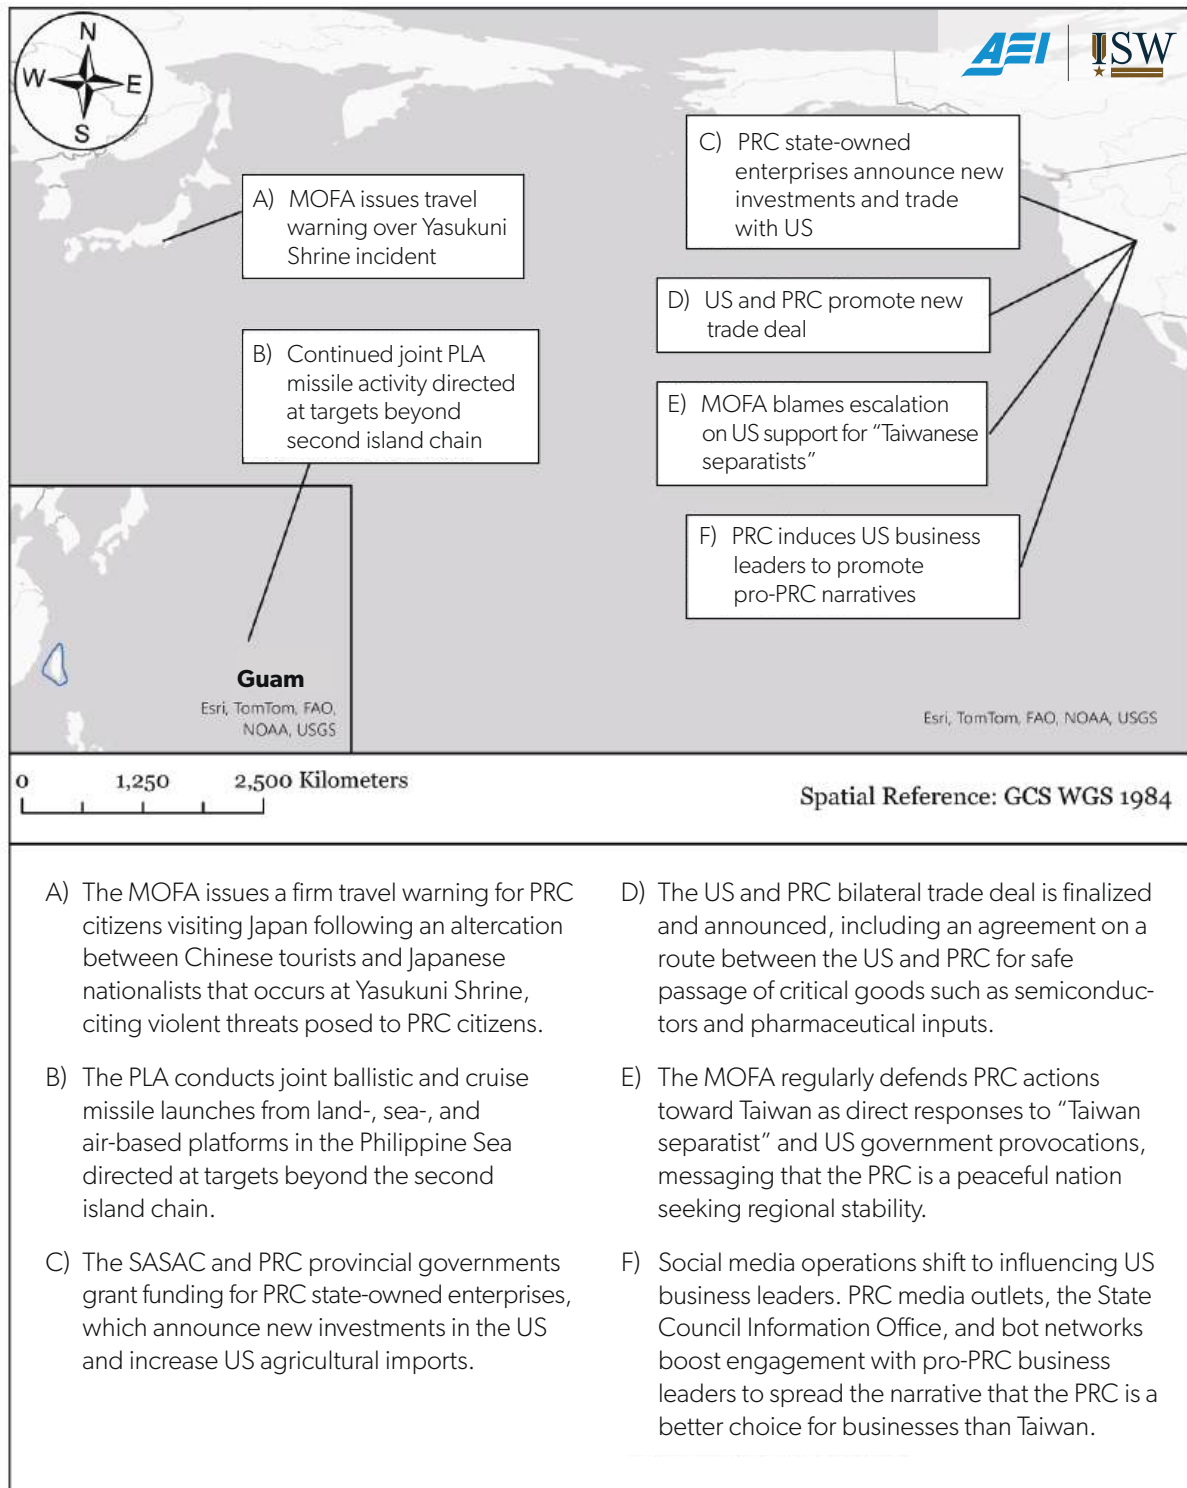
N
W
E
S

AEI ISW

C) PRC state-owned enterprises announce new investments and trade with US

A) MOFA issues travel warning over Yasukuni Shrine incident

D) US and PRC promote new trade deal

B) Continued joint PLA missile activity directed at targets beyond second island chain

E) MOFA blames escalation on US support for "Taiwanese separatists"

F) PRC induces US business leaders to promote pro-PRC narratives

Guam
Esri, TomTom, FAO, NOAA, USGS

Esri, TomTom, FAO, NOAA, USGS

0 1,250 2,500 Kilometers

Spatial Reference: GCS WGS 1984

A) The MOFA issues a firm travel warning for PRC citizens visiting Japan following an altercation between Chinese tourists and Japanese nationalists that occurs at Yasukuni Shrine, citing violent threats posed to PRC citizens.

B) The PLA conducts joint ballistic and cruise missile launches from land-, sea-, and air-based platforms in the Philippine Sea directed at targets beyond the second island chain.

C) The SASAC and PRC provincial governments grant funding for PRC state-owned enterprises, which announce new investments in the US and increase US agricultural imports.

D) The US and PRC bilateral trade deal is finalized and announced, including an agreement on a route between the US and PRC for safe passage of critical goods such as semiconductors and pharmaceutical inputs.

E) The MOFA regularly defends PRC actions toward Taiwan as direct responses to "Taiwan separatist" and US government provocations, messaging that the PRC is a peaceful nation seeking regional stability.

F) Social media operations shift to influencing US business leaders. PRC media outlets, the State Council Information Office, and bot networks boost engagement with pro-PRC business leaders to spread the narrative that the PRC is a better choice for businesses than Taiwan.